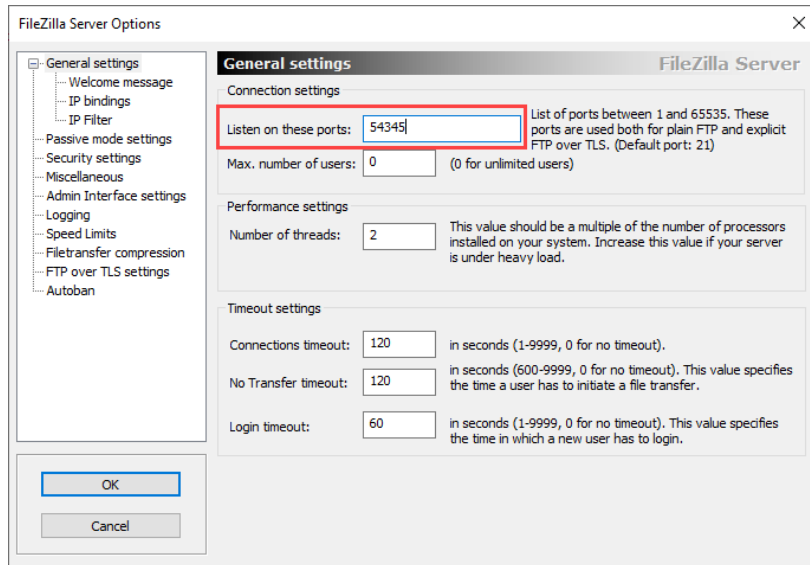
FileZilla Server Options

×

General settings
Welcome message
IP bindings
IP Filter
Passive mode settings
Security settings
Miscellaneous
Admin Interface settings
Logging
Speed Limits
Filetransfer compression
FTP over TLS settings
Autoban

OK

Cancel

General settings

FileZilla Server

Connection settings

Listen on these ports: 54345

List of ports between 1 and 65535. These ports are used both for plain FTP and explicit FTP over TLS. (Default port: 21)

Max. number of users: 0

(0 for unlimited users)

Performance settings

Number of threads: 2

This value should be a multiple of the number of processors installed on your system. Increase this value if your server is under heavy load.

Timeout settings

Connections timeout: 120

in seconds (1-9999, 0 for no timeout).

No Transfer timeout: 120

in seconds (600-9999, 0 for no timeout). This value specifies the time a user has to initiate a file transfer.

Login timeout: 60

in seconds (1-9999, 0 for no timeout). This value specifies the time in which a new user has to login.